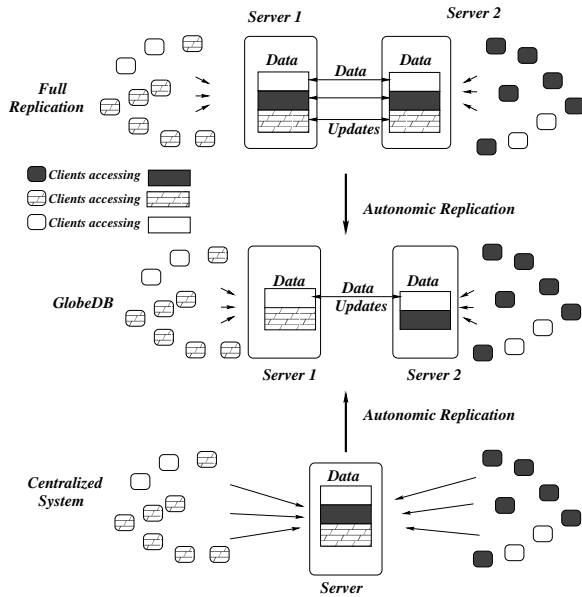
Server 1

Server 2

Data

Data

Full Replication

Data

Updates

Clients accessing

Clients accessing

Clients accessing

Autonomic Replication

GlobeDB

Data

Data

Data Updates

Server 1

Server 2

Autonomic Replication

Centralized System

Data

Server